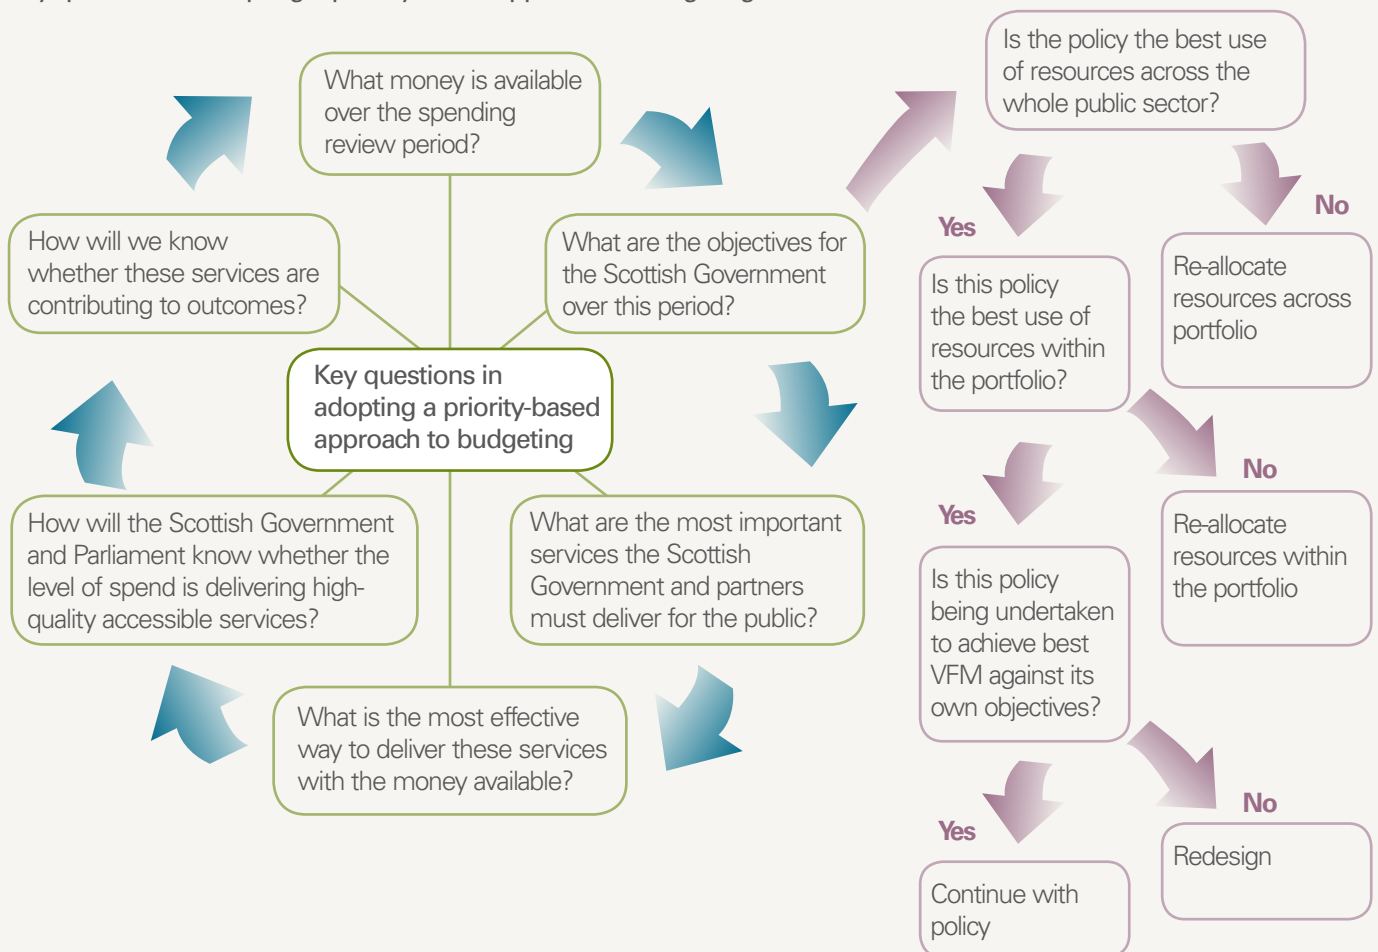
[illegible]

What money is available over the spending review period?

What are the objectives for the Scottish Government over this period?

What are the most important services the Scottish Government and partners must deliver for the public?

What is the most effective way to deliver these services with the money available?

How will the Scottish Government and Parliament know whether the level of spend is delivering high-quality accessible services?

How will we know whether these services are contributing to outcomes?

Key questions in adopting a priority-based approach to budgeting

Is the policy the best use of resources across the whole public sector?

Yes

No

Is this policy the best use of resources within the portfolio?

Re-allocate resources across portfolio

Yes

No

Is this policy being undertaken to achieve best VFM against its own objectives?

Re-allocate resources within the portfolio

Yes

No

Continue with policy

Redesign